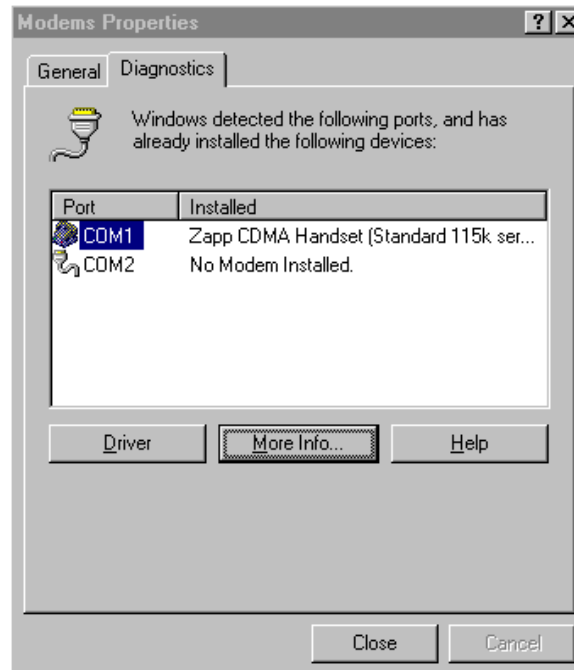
Modems Properties ? X

General Diagnostics

Windows detected the following ports, and has already installed the following devices:

| Port | Installed |
|---|---|
| COM1 | Zapp CDMA Handset (Standard 115k ser... |
| COM2 | No Modem Installed. |

Driver More Info... Help

Close Cancel